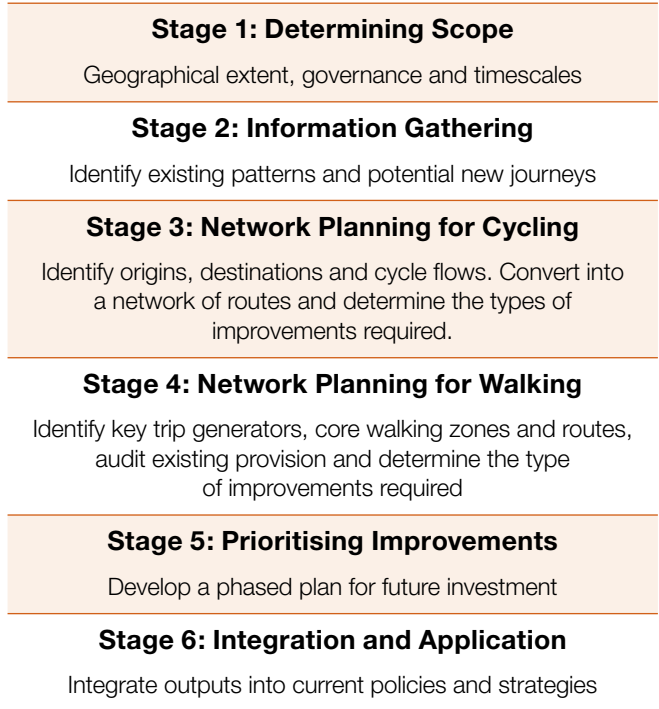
Stage 1: Determining Scope

Geographical extent, governance and timescales

Stage 2: Information Gathering

Identify existing patterns and potential new journeys

Stage 3: Network Planning for Cycling

Identify origins, destinations and cycle flows. Convert into a network of routes and determine the types of improvements required.

Stage 4: Network Planning for Walking

Identify key trip generators, core walking zones and routes, audit existing provision and determine the type of improvements required

Stage 5: Prioritising Improvements

Develop a phased plan for future investment

Stage 6: Integration and Application

Integrate outputs into current policies and strategies